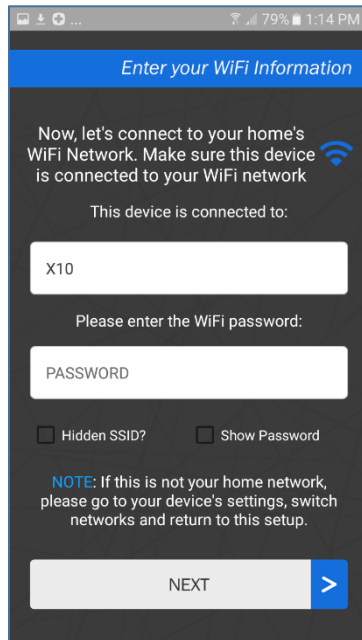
79% 1:14 PM

Enter your WiFi Information

Now, let's connect to your home's WiFi Network. Make sure this device is connected to your WiFi network

This device is connected to:

X10

Please enter the WiFi password:

PASSWORD

Hidden SSID?

Show Password

NOTE: If this is not your home network, please go to your device's settings, switch networks and return to this setup.

NEXT

>